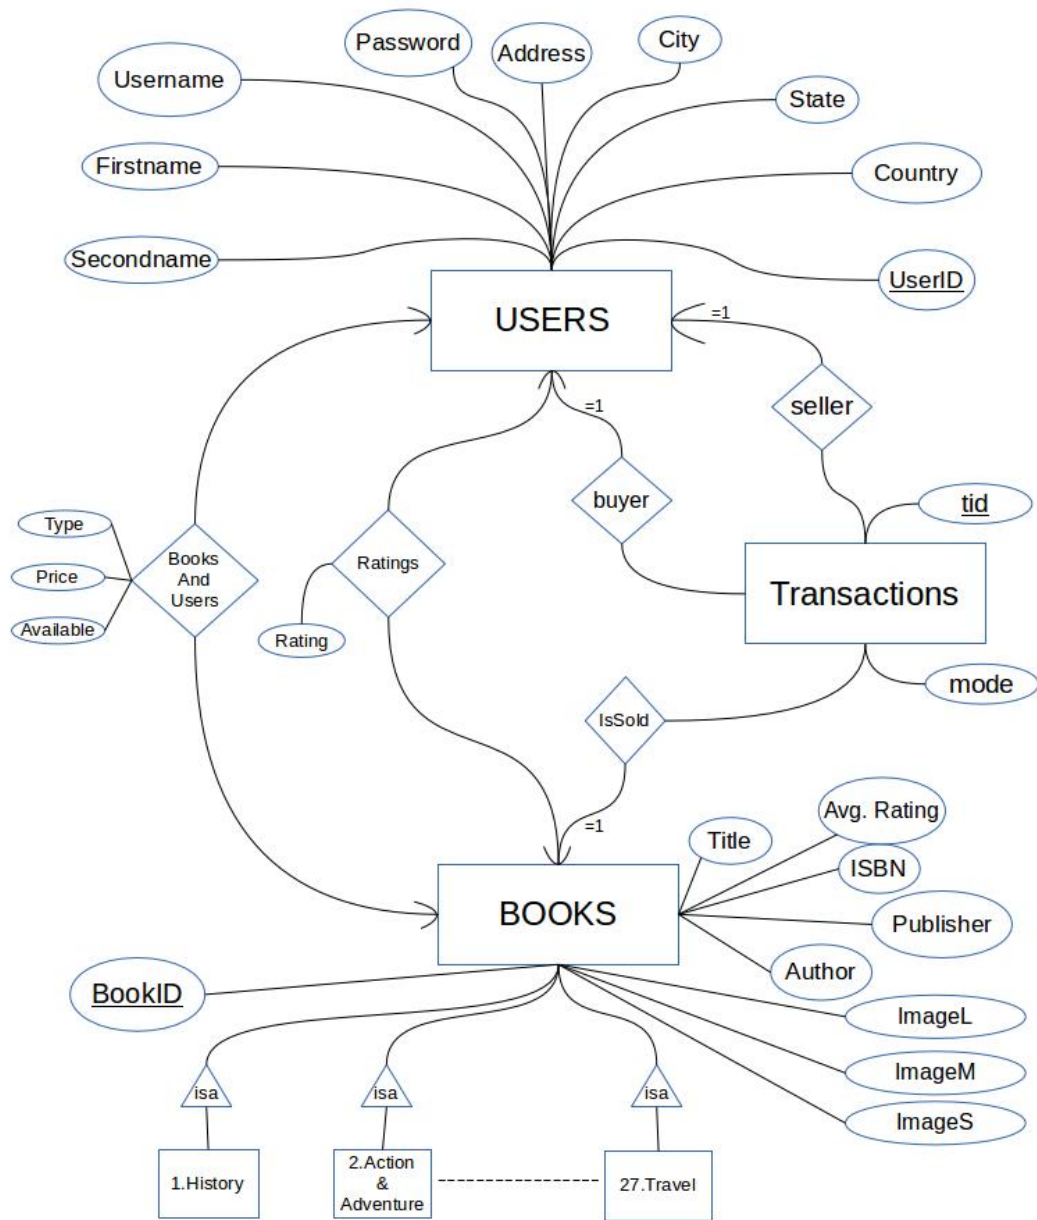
Password
Address
City
Username
State
Firstname
Country
Secondname
UserID
USERS
=1
=1
seller
buyer
tid
Type
Books And Users
Price
Ratings
Available
Rating
Transactions
mode
IsSold
=1
Avg. Rating
Title
ISBN
BOOKS
Publisher
Author
BookID
ImageL
ImageM
ImageS
isa
isa
isa
1.History
2.Action & Adventure
27.Travel